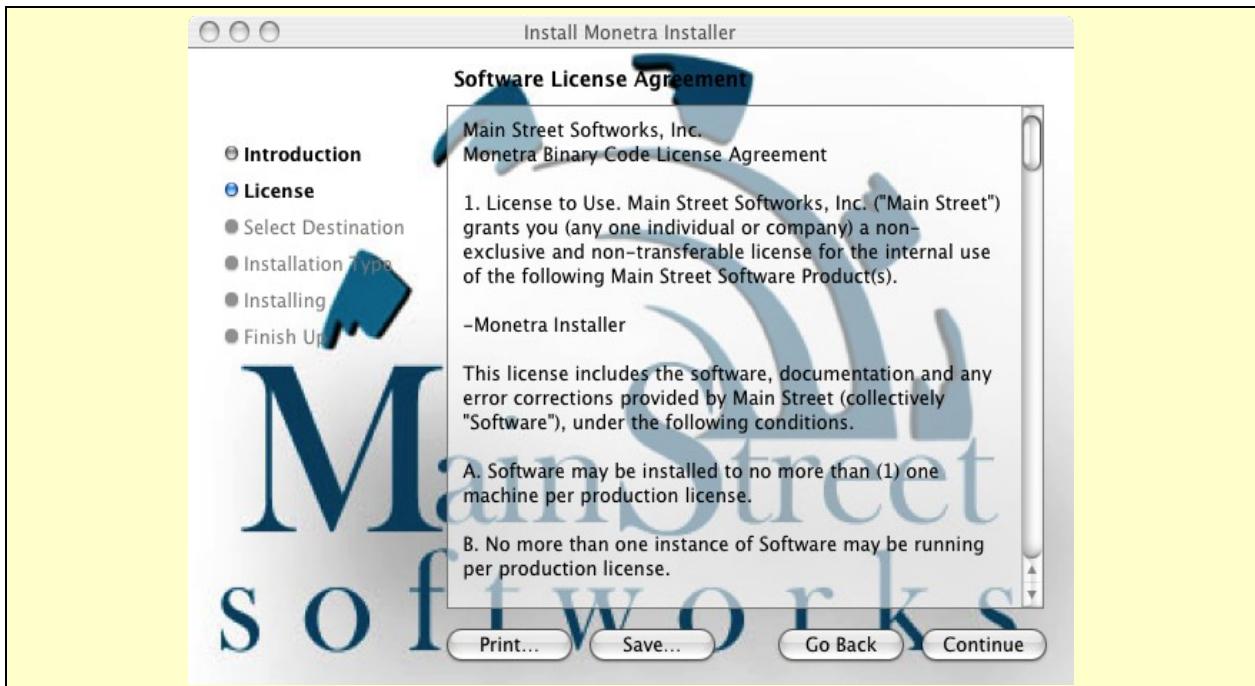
Install Monetra Installer

Software License Agreement

Introduction
License
Select Destination
Installation Type
Installing
Finish Up

Main Street Softworks, Inc.
Monetra Binary Code License Agreement

1. License to Use. Main Street Softworks, Inc. ("Main Street") grants you (any one individual or company) a non-exclusive and non-transferable license for the internal use of the following Main Street Software Product(s).

-Monetra Installer

This license includes the software, documentation and any error corrections provided by Main Street (collectively "Software"), under the following conditions.

A. Software may be installed to no more than (1) one machine per production license.

B. No more than one instance of Software may be running per production license.

Main Street
softworks

Print...
Save...
Go Back
Continue